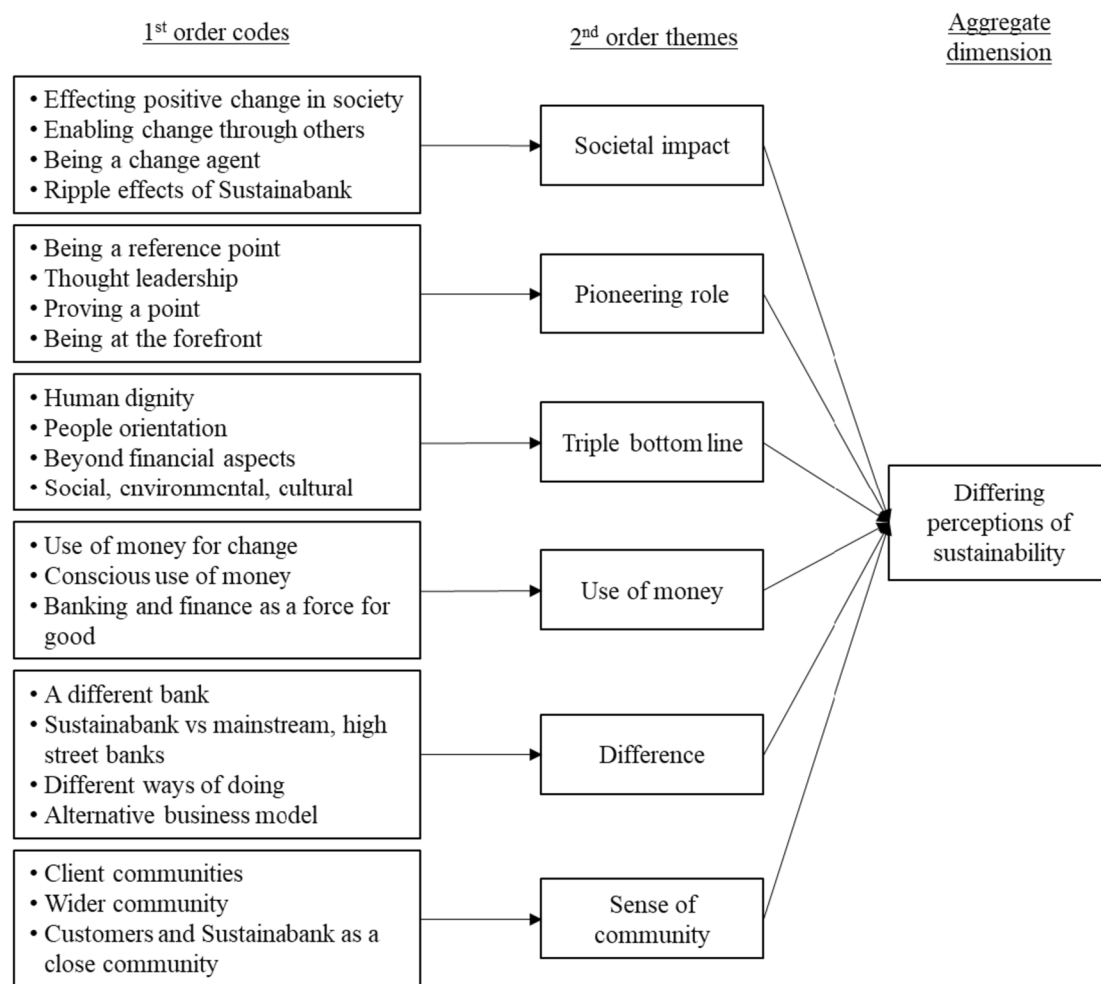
1st order codes

2nd order themes

Aggregate dimension

• Effecting positive change in society
• Enabling change through others
• Being a change agent
• Ripple effects of Sustainabank

Societal impact

• Being a reference point
• Thought leadership
• Proving a point
• Being at the forefront

Pioneering role

• Human dignity
• People orientation
• Beyond financial aspects
• Social, environmental, cultural

Triple bottom line

Differing perceptions of sustainability

• Use of money for change
• Conscious use of money
• Banking and finance as a force for good

Use of money

• A different bank
• Sustainabank vs mainstream, high street banks
• Different ways of doing
• Alternative business model

Difference

• Client communities
• Wider community
• Customers and Sustainabank as a close community

Sense of community